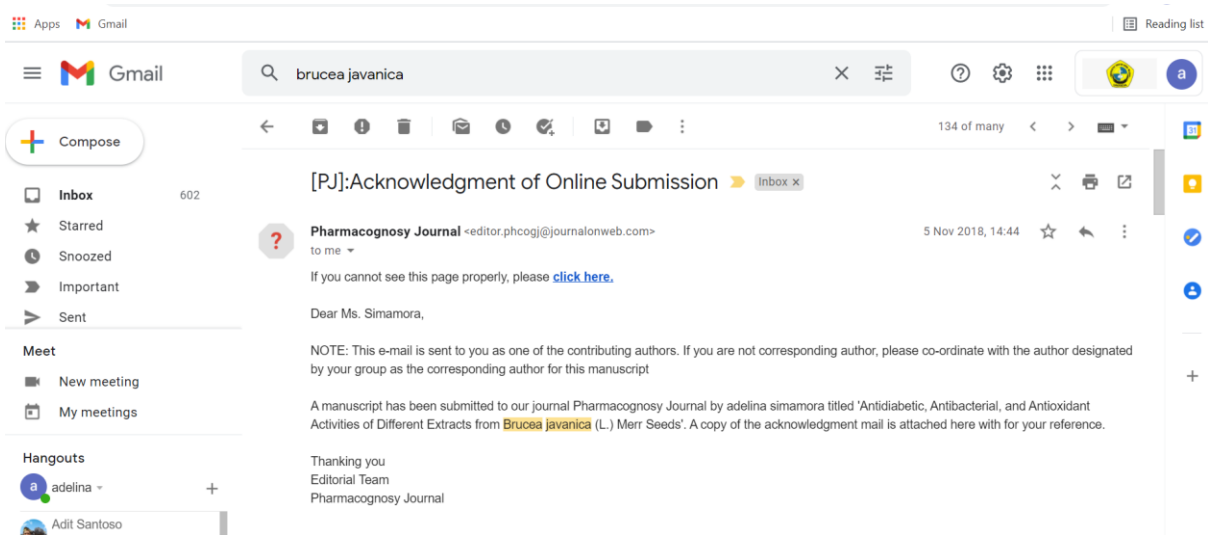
Apps Gmail Reading list

Gmail

brucea javanica

Compose

Inbox 602
Starred
Snoozed
Important
Sent

Meet
New meeting
My meetings

Hangouts
adelina
Adit Santoso

134 of many

[PJ]:Acknowledgment of Online Submission Inbox ×

Pharmacognosy Journal <editor.phcogj@journalonweb.com>
to me
5 Nov 2018, 14:44

If you cannot see this page properly, please click here.

Dear Ms. Simamora,

NOTE: This e-mail is sent to you as one of the contributing authors. If you are not corresponding author, please co-ordinate with the author designated by your group as the corresponding author for this manuscript

A manuscript has been submitted to our journal Pharmacognosy Journal by adelina simamora titled 'Antidiabetic, Antibacterial, and Antioxidant Activities of Different Extracts from Brucea javanica (L.) Merr Seeds'. A copy of the acknowledgment mail is attached here with for your reference.

Thanking you
Editorial Team
Pharmacognosy Journal